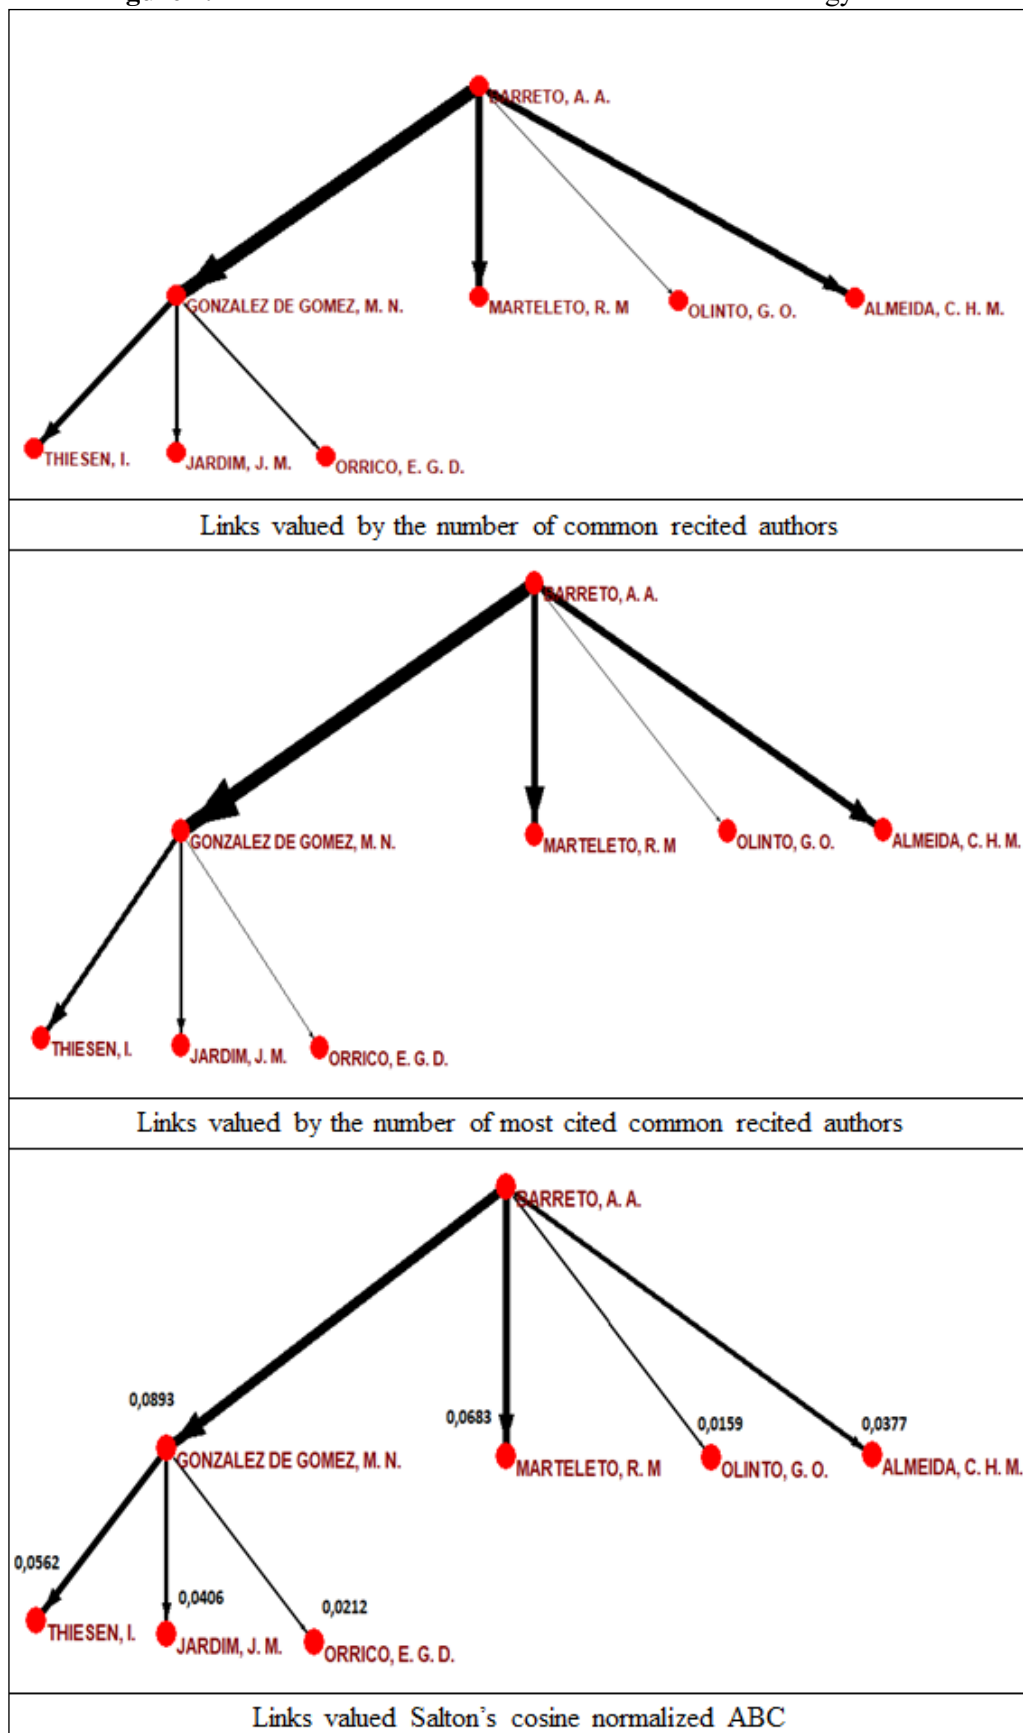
BARRETO, A. A.

GONZALEZ DE GOMEZ, M. N.

MARTELETO, R. M

OLINTO, G. O.

ALMEIDA, C. H. M.

THIESEN, I.

JARDIM, J. M.

ORRICO, E. G. D.

Links valued by the number of common recited authors

BARRETO, A. A.

GONZALEZ DE GOMEZ, M. N.

MARTELETO, R. M

OLINTO, G. O.

ALMEIDA, C. H. M.

THIESEN, I.

JARDIM, J. M.

ORRICO, E. G. D.

Links valued by the number of most cited common recited authors

BARRETO, A. A.

0,0893

GONZALEZ DE GOMEZ, M. N.

0,0683

MARTELETO, R. M

0,0159

OLINTO, G. O.

0,0377

ALMEIDA, C. H. M.

0,0562

THIESEN, I.

0,0406

JARDIM, J. M.

0,0212

ORRICO, E. G. D.

Links valued Salton's cosine normalized ABC